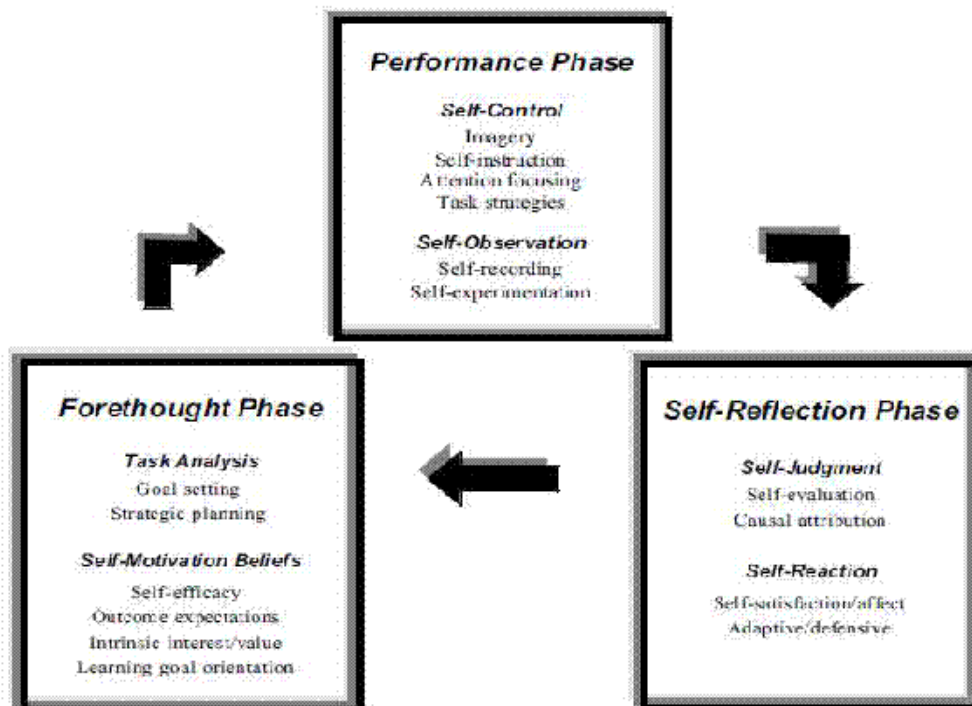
Performance Phase

Self-Control
Imagery
Self-instruction
Attention focusing
Task strategies

Self-Observation
Self-recording
Self-experimentation

Forethought Phase

Task Analysis
Goal setting
Strategic planning

Self-Motivation Beliefs
Self-efficacy
Outcome expectations
Intrinsic interest/value
Learning goal orientation

Self-Reflection Phase

Self-Judgment
Self-evaluation
Causal attribution

Self-Reaction
Self-satisfaction/affect
Adaptive/defensive